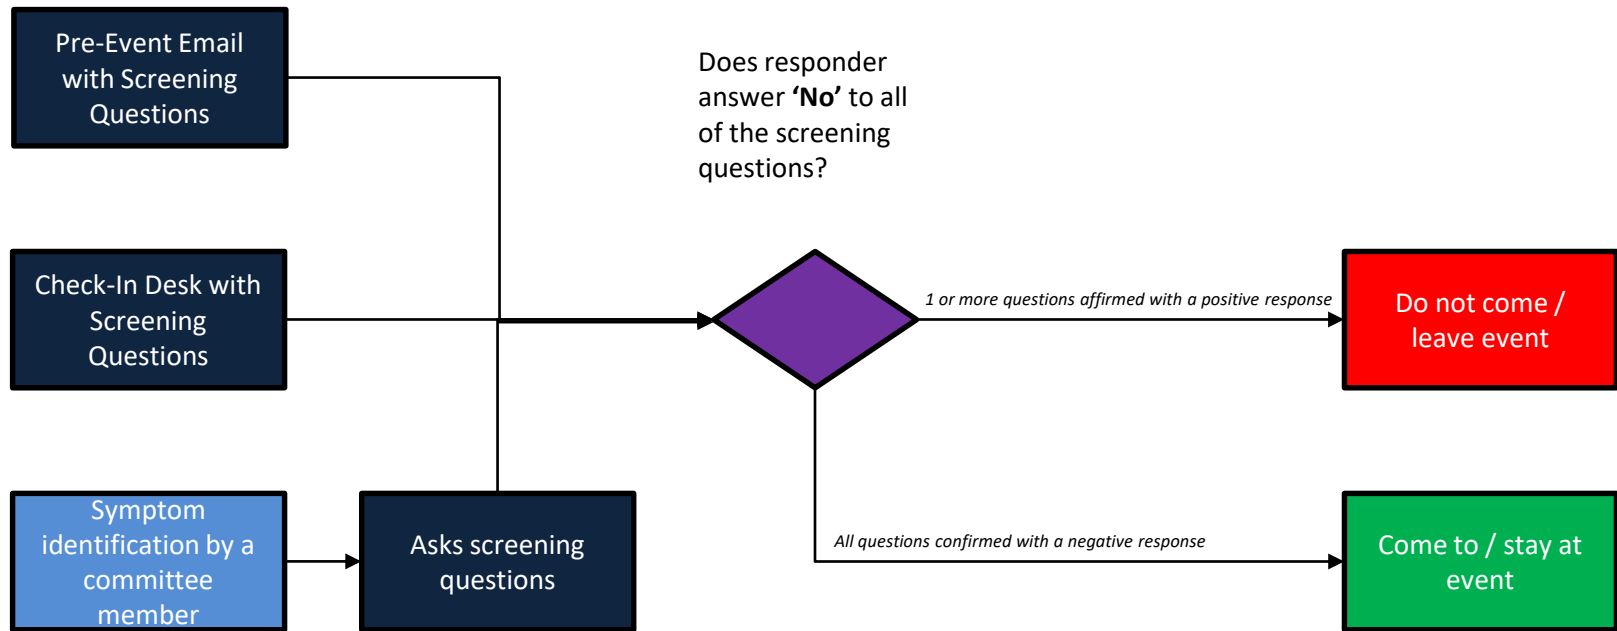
Pre-Event Email with Screening Questions

Check-In Desk with Screening Questions

Symptom identification by a committee member

Asks screening questions

Does responder answer **'No'** to all of the screening questions?

*1 or more questions affirmed with a positive response*

Do not come / leave event

*All questions confirmed with a negative response*

Come to / stay at event